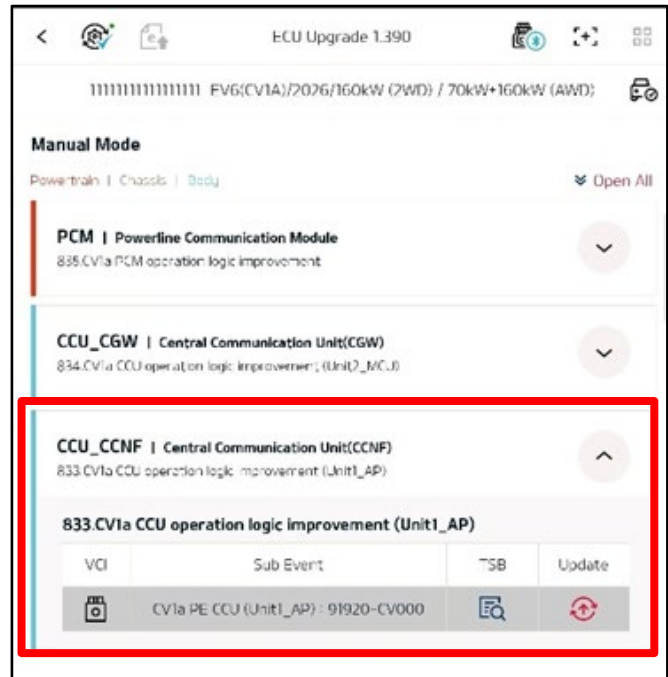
<

ECU Upgrade 1.390

11111111111111111 EV6(CV1A)/2026/160kW (2WD) / 70kW+160kW (AWD)

Manual Mode

Powertrain | Chassis | Body

Open All

PCM | Powerline Communication Module
835.CV1a PCM operation logic improvement

CCU_CGW | Central Communication Unit(CGW)
834.CV1a CCU operation logic improvement (Unit2_MCU)

CCU_CCNF | Central Communication Unit(CCNF)
833.CV1a CCU operation logic improvement (Unit1_AP)

833.CV1a CCU operation logic improvement (Unit1_AP)

| VCI | Sub Event | TSB | Update |
|---|---|---|---|
| | CV1a PE CCU (Unit1_AP) : 91920-CV000 | | |